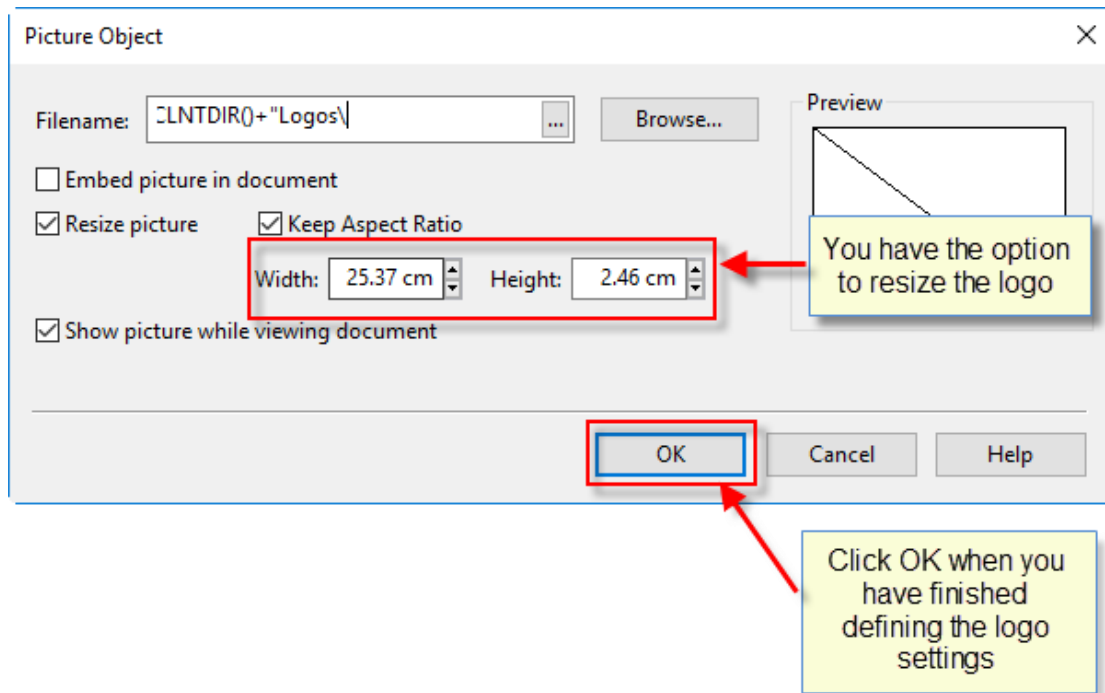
Picture Object

Filename: CLNTDIR()+"Logos\

...

Browse...

Preview

Embed picture in document

Resize picture

Keep Aspect Ratio

Width: 25.37 cm

Height: 2.46 cm

You have the option to resize the logo

Show picture while viewing document

OK

Cancel

Help

Click OK when you have finished defining the logo settings